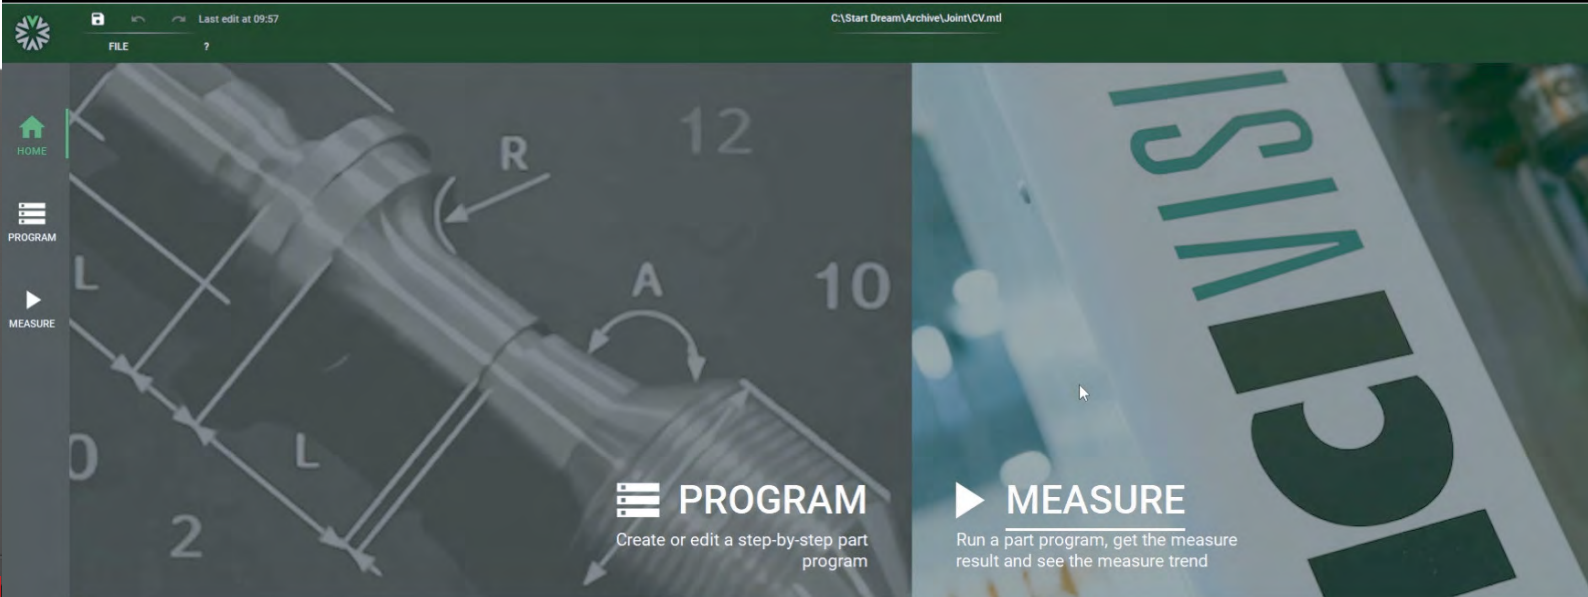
Last edit at 09:57

FILE ?

C:\Start Dream\Archive\Joint\CV.mtl

HOME

PROGRAM

MEASURE

R

12

L

A

10

0

L

2

ISIV

PROGRAM

Create or edit a step-by-step part program

MEASURE

Run a part program, get the measure result and see the measure trend